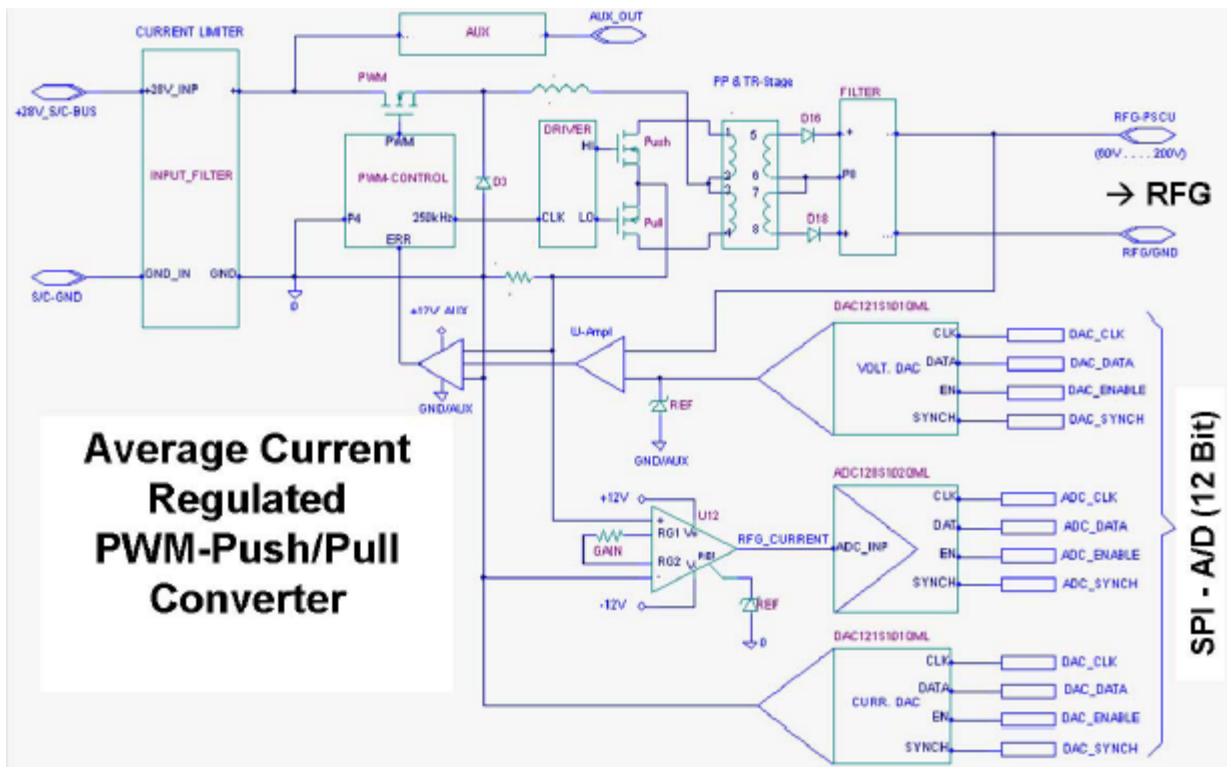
CURRENT LIMITER

AUX

AUX_OUT

+28V_S/C-BUS

28V_INP

PWM

PWM

PP & TR-Stage

FILTER

RFG-PSCU

(60V . . . . . 200V)

INPUT_FILTER

PWM-CONTROL

D3

DRIVER

HI

Push

LO

Pull

CLK

D16

D18

1

2

3

4

5

6

7

8

P8

→ RFG

P4

250kHz

ERR

RFG/GND

S/C-GND

GND_IN

GND

D

+12V AUX

U-Ampl

DAC121S101CIML

CLK

DATA

EN

SYNCH

VOLT. DAC

DAC_CLK

DAC_DATA

DAC_ENABLE

DAC_SYNCH

GND/AUX

REF

GND/AUX

Average Current Regulated PWM-Push/Pull Converter

ADC128S102CIML

+12V

U12

RG1

RG2

GAIN

REF

RFG_CURRENT

ADC_INP

CLK

DAT

EN

SYNCH

ADC_CLK

ADC_DATA

ADC_ENABLE

ADC_SYNCH

-12V

REF

D

DAC121S101CIML

CLK

DATA

EN

SYNCH

CURR. DAC

DAC_CLK

DAC_DATA

DAC_ENABLE

DAC_SYNCH

SPI - A/D (12 Bit)